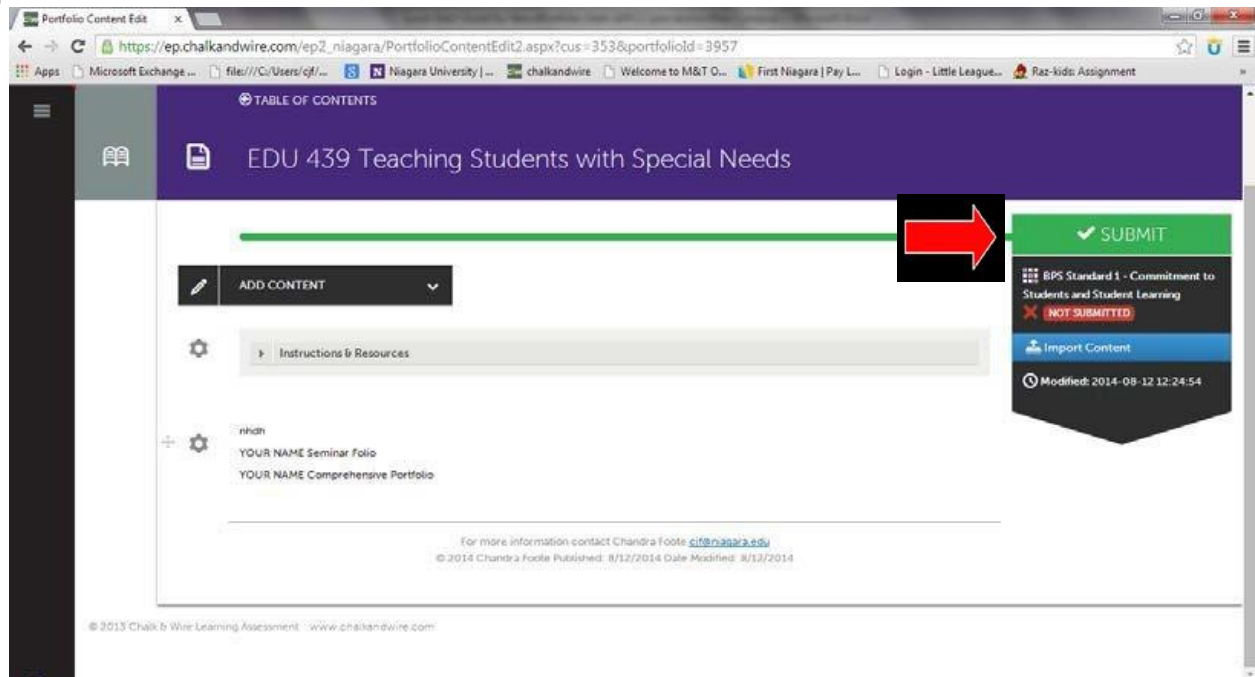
Portfolio Content Edit ×

https://ep.chalkandwire.com/ep2_niagara/PortfolioContentEdit2.aspx?cus=353&portfolioId=3957

Apps Microsoft Exchange ... file:///C:/Users/cjf/... Niagara University | ... chalkandwire Welcome to M&T O... First Niagara | Pay L... Login - Little League... Raz-kids: Assignment

TABLE OF CONTENTS

EDU 439 Teaching Students with Special Needs

SUBMIT

BPS Standard 1 - Commitment to Students and Student Learning

NOT SUBMITTED

Import Content

Modified: 2014-08-12 12:24:54

ADD CONTENT

Instructions & Resources

nhdh

YOUR NAME Seminar Folio

YOUR NAME Comprehensive Portfolio

For more information contact Chandra Foote cjf@niagara.edu

© 2014 Chandra Foote Published: 8/12/2014 Date Modified: 8/12/2014

© 2013 Chalk & Wire Learning Assessment www.chalkandwire.com